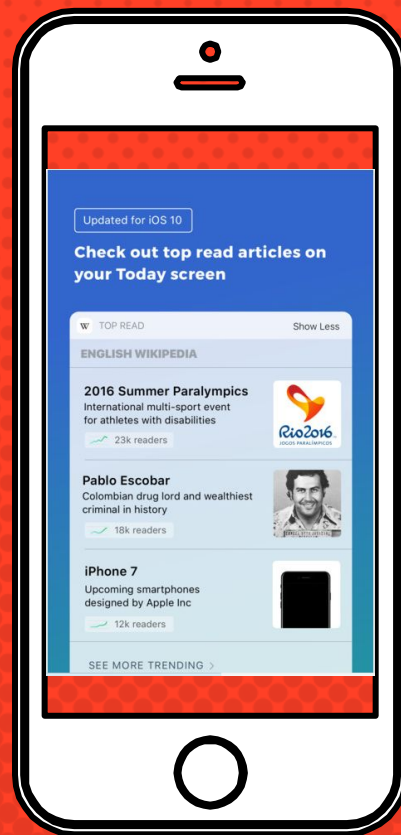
Updated for iOS 10

Check out top read articles on your Today screen

W TOP READ

Show Less

ENGLISH WIKIPEDIA

2016 Summer Paralympics
International multi-sport event for athletes with disabilities
23k readers

Rio2016
JOGOS PARALÍMPICOS

Pablo Escobar
Colombian drug lord and wealthiest criminal in history
18k readers

iPhone 7
Upcoming smartphones designed by Apple Inc
12k readers

SEE MORE TRENDING ›